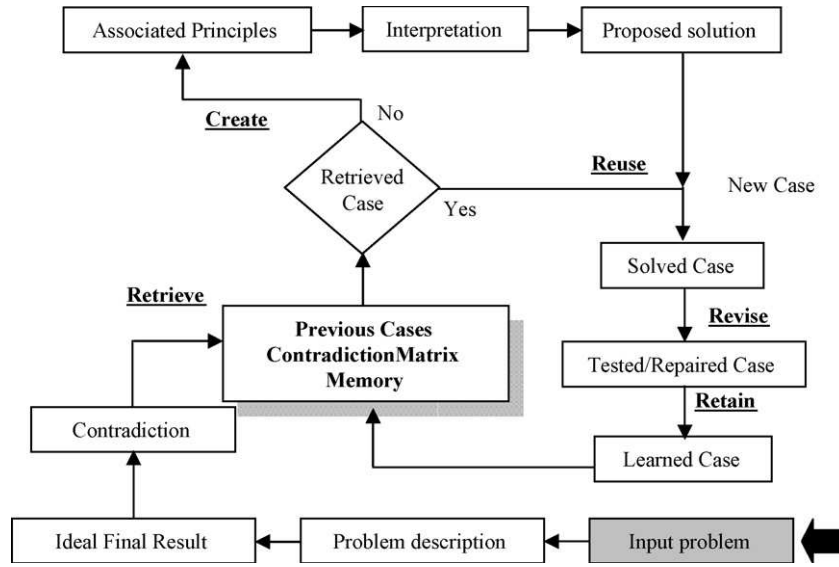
Associated Principles
Interpretation
Proposed solution
Create
No
Retrieved Case
Reuse
Yes
New Case
Solved Case
Retrieve
Previous Cases
ContradictionMatrix
Memory
Revise
Tested/Repaired Case
Retain
Contradiction
Learned Case
Ideal Final Result
Problem description
Input problem